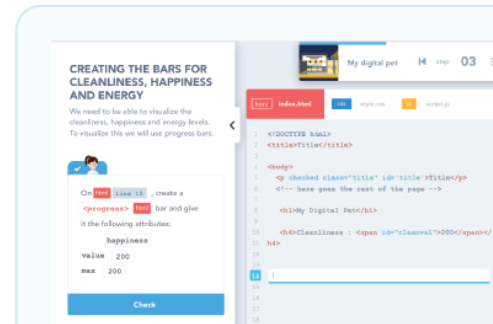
CREATING THE BARS FOR CLEANLINESS, HAPPINESS AND ENERGY

We need to be able to visualize the cleanliness, happiness and energy levels. To visualize this we will use progress bars.

On html line 15, create a <progress> html bar and give it the following attributes:

happiness
value 200
max 200

Check

My digital pet

step 03

html index.html

css style.css

js script.js

1 <!DOCTYPE html>
2 <title>Title</title>
3
4 <body>
5 <p checked class="title" id="title">Title</p>
6 <!-- here goes the rest of the page -->
7
8 <h1>My Digital Pet</h1>
9
10 <h4>Cleanliness : <span id="cleanval">200</span></
h4>
11
12
13
14 |
15